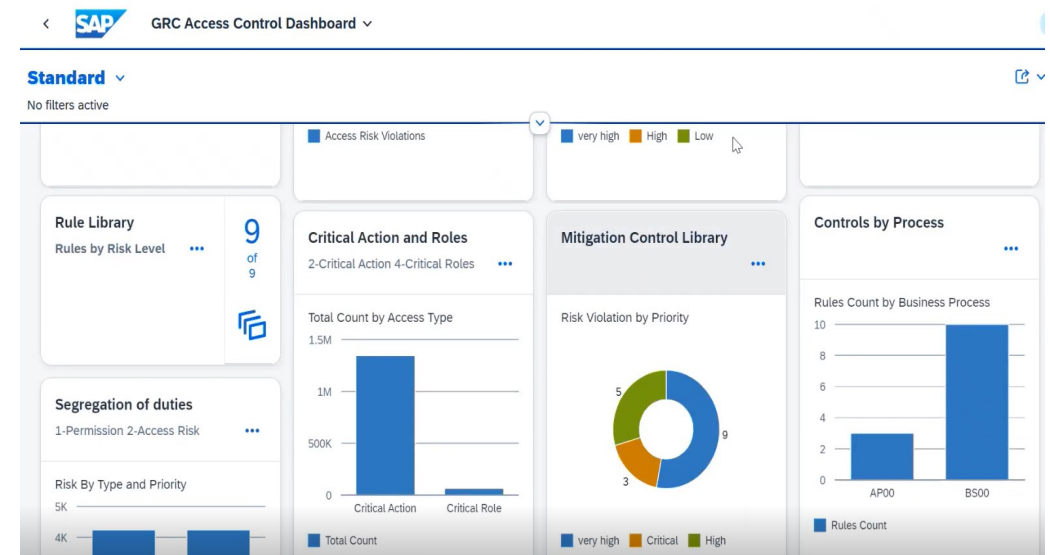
SAP GRC Access Control Dashboard

Standard
No filters active

Access Risk Violations

very high High Low

Rule Library
Rules by Risk Level ...
9 of 9

Critical Action and Roles
2-Critical Action 4-Critical Roles ...

Total Count by Access Type
1.5M
1M
500K
0
Critical Action Critical Role

Total Count

Mitigation Control Library
...

Risk Violation by Priority
5
9
3

very high Critical High

Controls by Process
...

Rules Count by Business Process
10
8
6
4
2
0
AP00 BS00

Rules Count

Segregation of duties
1-Permission 2-Access Risk ...

Risk By Type and Priority
5K
4K